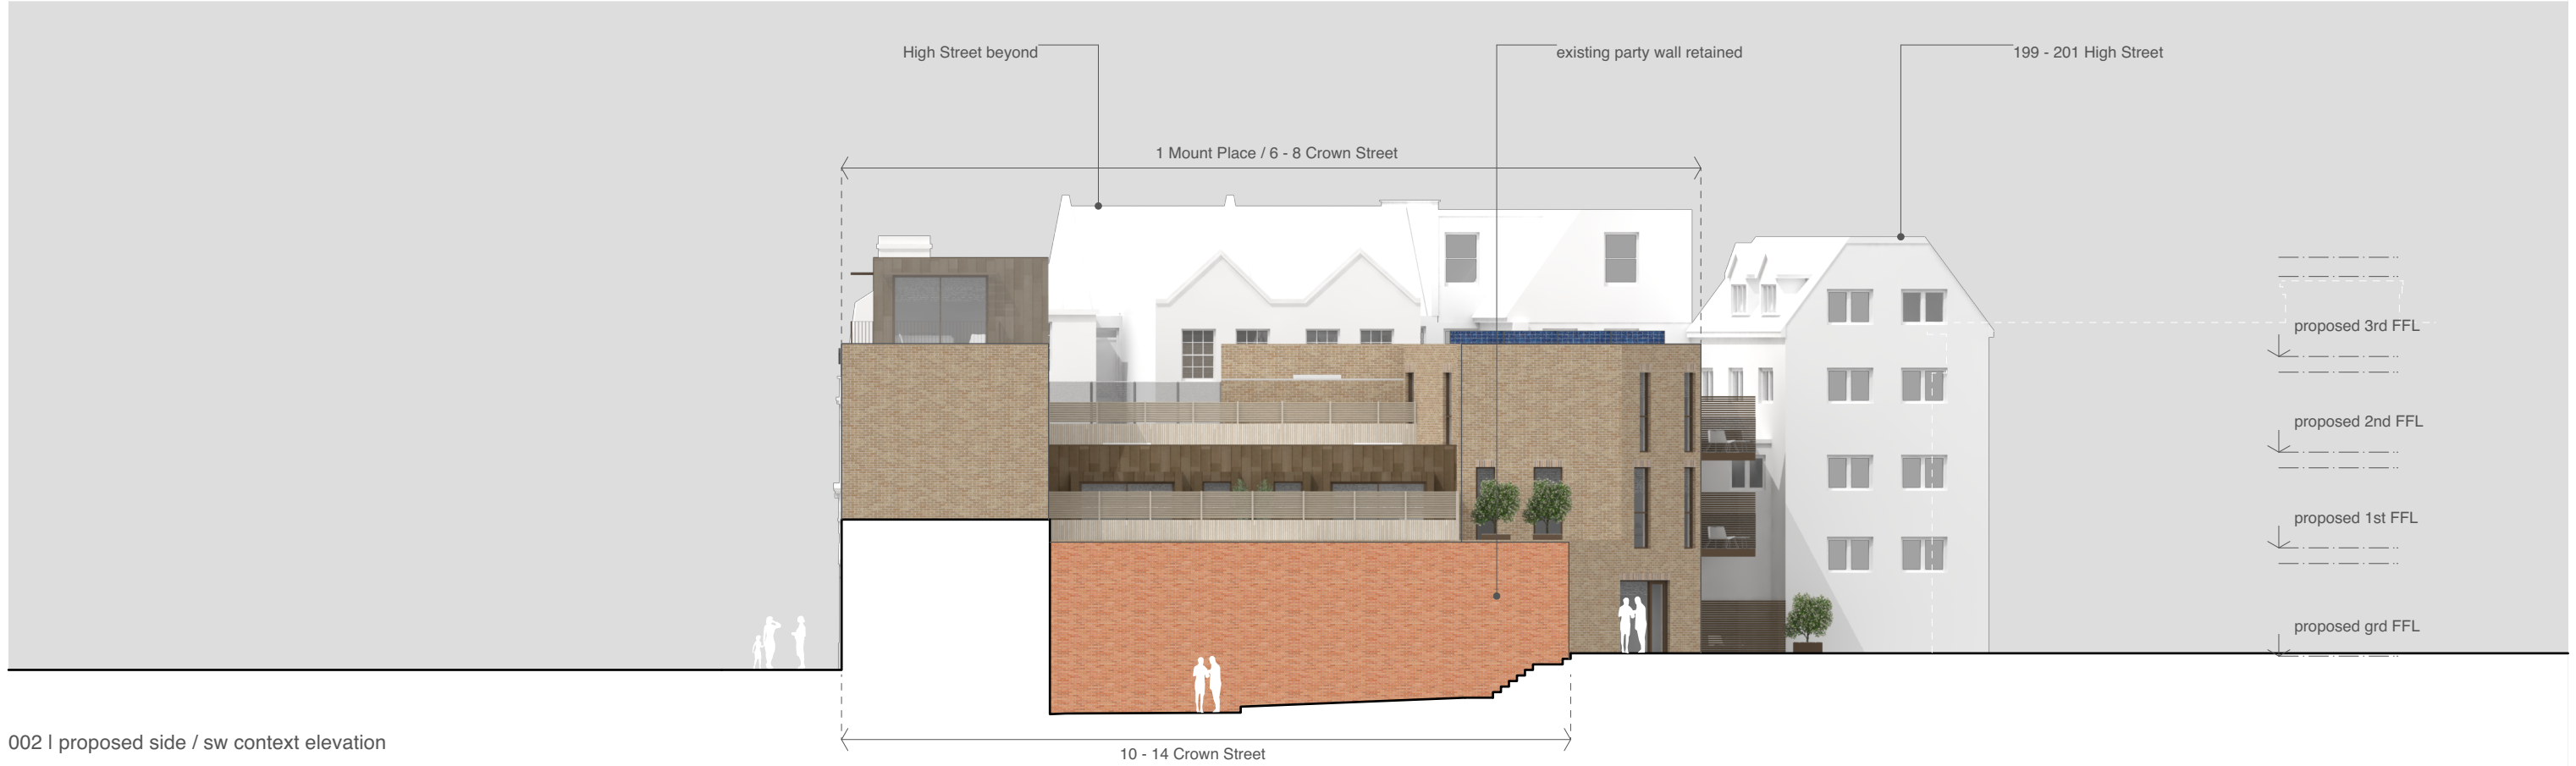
High Street beyond

existing party wall retained

199 - 201 High Street

1 Mount Place / 6 - 8 Crown Street

proposed 3rd FFL

proposed 2nd FFL

proposed 1st FFL

proposed grd FFL

002 I proposed side / sw context elevation

10 - 14 Crown Street